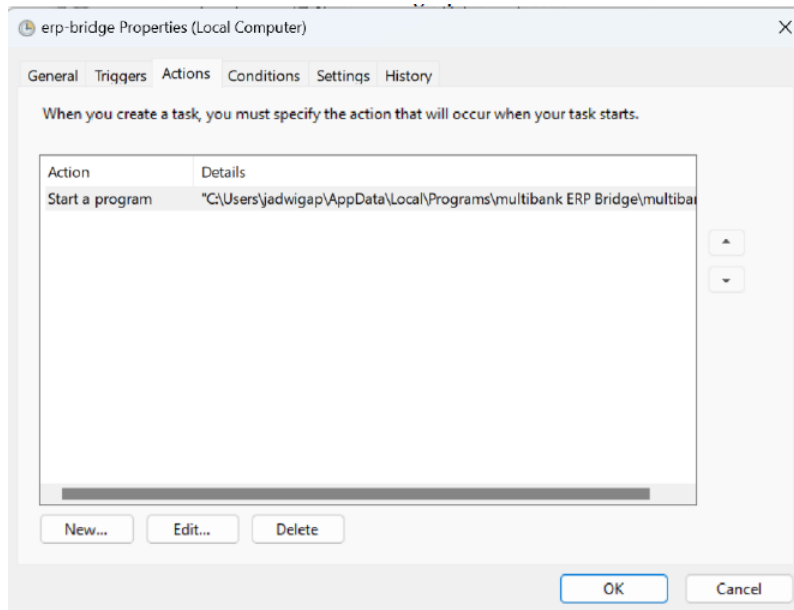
erp-bridge Properties (Local Computer)

×

General Triggers Actions Conditions Settings History

When you create a task, you must specify the action that will occur when your task starts.

| Action | Details |
|---|---|
| Start a program | "C:\Users\jadwigap\AppData\Local\Programs\multibank ERP Bridge\multiba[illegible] |

New... Edit... Delete

OK Cancel